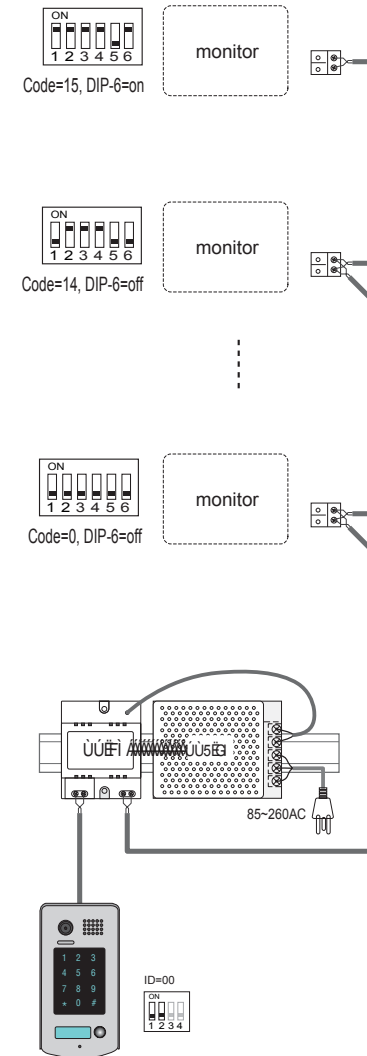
ON
1 2 3 4 5 6
Code=15, DIP-6=on

monitor

ON
1 2 3 4 5 6
Code=14, DIP-6=off

monitor

ON
1 2 3 4 5 6
Code=0, DIP-6=off

monitor

ÙÚËÌ ÀÁÂÃÄÅÆÙÚ5ÊË

85~260AC

1 2 3
4 5 6
7 8 9
* 0 #

ID=00
ON
1 2 3 4